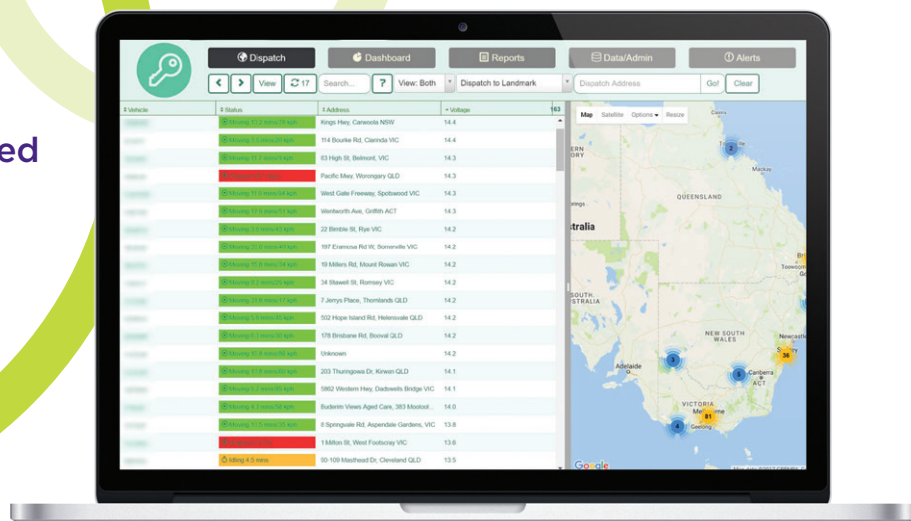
ed

Dispatch Dashboard Reports Data/Admin Alerts

View 17 Search... ? View: Both Dispatch to Landmark Dispatch Address Go! Clear

| Vehicle | Status | Address | Voltage |
|---|---|---|---|
| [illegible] | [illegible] | Kings Hwy, Carwoola NSW | 14.4 |
| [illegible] | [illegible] | 114 Bourke Rd, Clarinda VIC | 14.4 |
| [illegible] | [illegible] | 83 High St, Belmont, VIC | 14.3 |
| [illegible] | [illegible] | Pacific Hwy, Worongary QLD | 14.3 |
| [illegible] | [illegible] | West Gate Freeway, Spotswood VIC | 14.3 |
| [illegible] | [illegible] | Wentworth Ave, Griffith ACT | 14.3 |
| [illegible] | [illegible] | 22 Bimbile St, Rye VIC | 14.2 |
| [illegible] | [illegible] | 197 Eramosa Rd W, Somerville VIC | 14.2 |
| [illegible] | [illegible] | 19 Millers Rd, Mount Rowan VIC | 14.2 |
| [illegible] | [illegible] | 34 Stawell St, Romsey VIC | 14.2 |
| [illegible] | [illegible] | 7 Jerrys Place, Thornlands QLD | 14.2 |
| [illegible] | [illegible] | 532 Hope Island Rd, Helensvale QLD | 14.2 |
| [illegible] | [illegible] | 178 Brisbane Rd, Booval QLD | 14.2 |
| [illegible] | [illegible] | Unknown | 14.2 |
| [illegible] | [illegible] | 203 Thuringowa Dr, Kirwan QLD | 14.1 |
| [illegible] | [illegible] | 5862 Western Hwy, Dadswells Bridge VIC | 14.1 |
| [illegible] | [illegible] | Buderim Views Aged Care, 383 Mooloo... | 14.0 |
| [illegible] | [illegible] | 8 Springvale Rd, Aspendale Gardens, VIC | 13.8 |
| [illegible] | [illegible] | 1 Milton St, West Footscray VIC | 13.6 |
| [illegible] | Idling 4.5 mins | 90-109 Mashead Dr, Cleveland QLD | 13.5 |

Map Satellite Options Resize

QUEENSLAND stralia SOUTH STRALIA NEW SOUTH WALES Adelaide Canberra ACT VICTORIA Melbourne Geelong Newcastle Mackay Cairns Toowoomba 2 3 5 36 81 4 Google